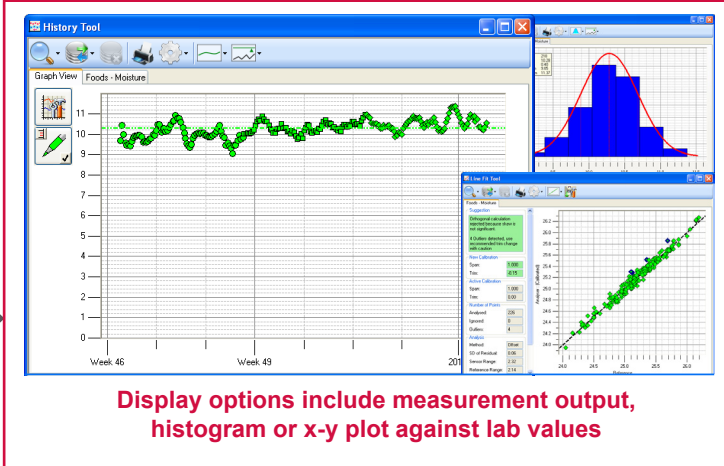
History Tool

Graph View | Foods - Moisture

11
10
9
8
7
6
5
4
3
2
1
0

Week 46 | Week 49 | 201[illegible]

Line Fit Tool

Foods - Moisture

Suggestion

Orthogonal calculation rejected because slope is not significant.

4 Outliers detected, use recommended trim change with caution.

New Calibration
Span: 1.000
Trim: -0.15

Active Calibration
Span: 1.000
Trim: 0.00

Number of Points
Analyzed: 226
Ignored: 0
Outliers: 4

Analysis
Method: Offset
SD of Residual: 0.06
Sensor Range: 2.32
Reference Range: 2.14

26.2
26.0
25.8
25.6
25.4
25.2
25.0
24.8
24.6
24.4
24.2

24.0 | 24.5 | 25.0 | 25.5 | 26.0

Analyzer - Estimated

Reference

Display options include measurement output, histogram or x-y plot against lab values